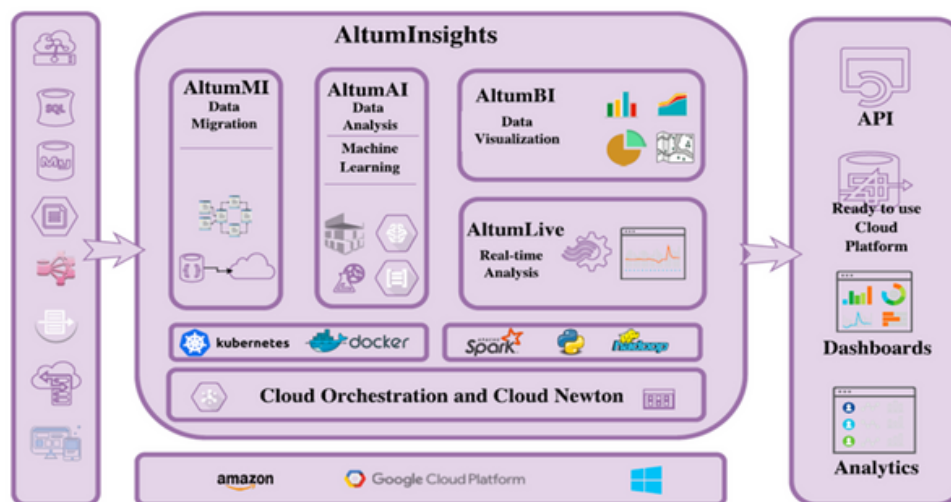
AltumInsights

AltumMI
Data
Migration

AltumAI
Data
Analysis
Machine
Learning

AltumBI
Data
Visualization

AltumLive
Real-time
Analysis

SQL

kubernetes
docker

Spark
hadoop

Cloud Orchestration and Cloud Newton

amazon
Google Cloud Platform

API

Ready to use
Cloud
Platform

Dashboards

Analytics